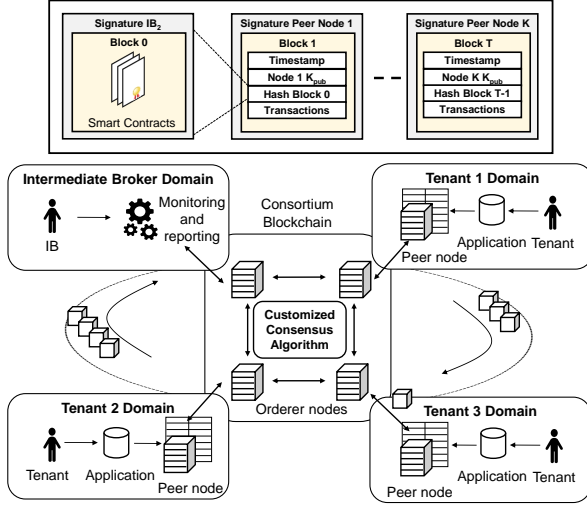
Signature $IB_2$

Block 0

Smart Contracts

Signature Peer Node 1

Block 1

Timestamp

Node 1 $K_{pub}$

Hash Block 0

Transactions

Signature Peer Node K

Block T

Timestamp

Node K $K_{pub}$

Hash Block T-1

Transactions

Intermediate Broker Domain

IB

Monitoring and reporting

Consortium Blockchain

Tenant 1 Domain

Application

Tenant

Peer node

Customized Consensus Algorithm

Orderer nodes

Tenant 2 Domain

Tenant

Application

Peer node

Tenant 3 Domain

Application

Tenant

Peer node